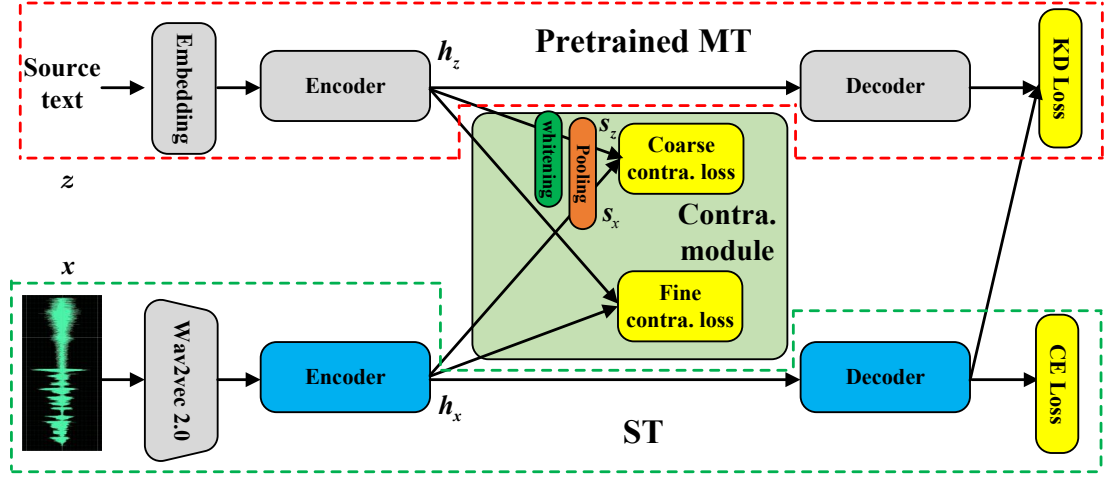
Pretrained MT

Source text

Embedding

Encoder

$h_z$

Decoder

KD Loss

whitening

Pooling

$s_z$

Coarse contra. loss

$s_x$

Contra. module

$z$

$x$

Fine contra. loss

Wav2vec 2.0

Encoder

Decoder

CE Loss

$h_x$

ST